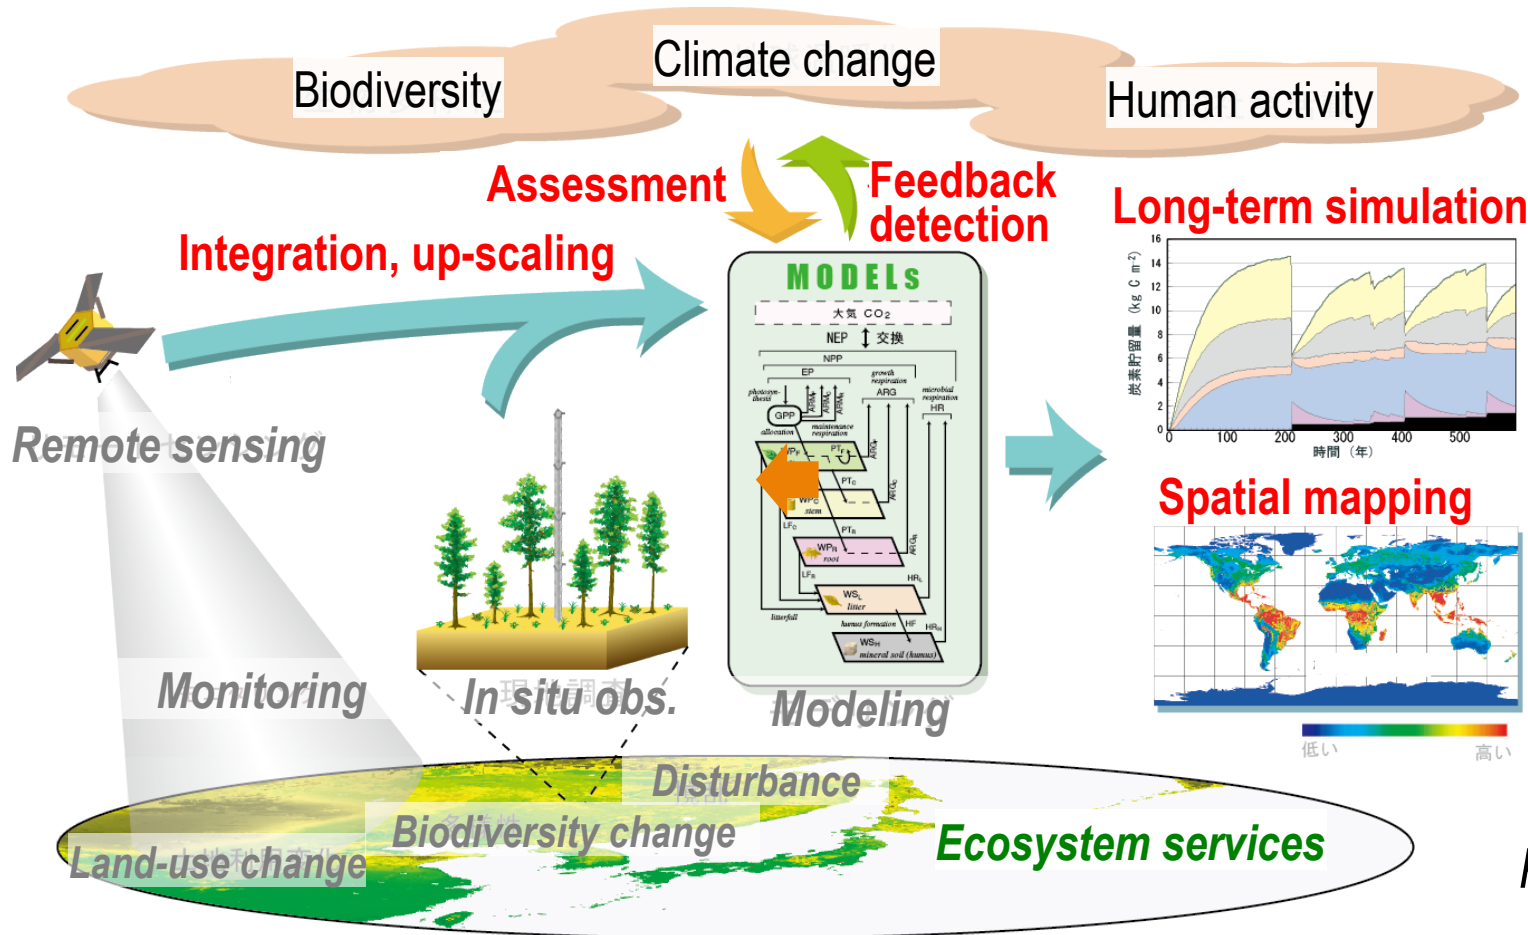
Biodiversity

Climate change

Human activity

Assessment

Feedback detection

Long-term simulation

Integration, up-scaling

MODELs

大気 $CO_2$

NEP 交換

NPP

EP

growth respiration

ARG

photosynthesis

GPP

microbial respiration

HR

allocation

maintenance respiration

$PT_F$

$WP_F$

$PT_C$

$WP_C$ stem

$LF_C$

$PT_R$

$WP_R$ root

$LF_R$

$HR_L$

$WS_L$ litter

litterfall

humus formation

HF

$HR_H$

$WS_H$ mineral soil (humus)

炭素貯留量 (kg C m$^{-2}$)

16

14

12

10

8

6

4

2

0

0

100

200

300

400

500

時間 (年)

Remote sensing

Spatial mapping

低い

高い

Monitoring

In situ obs.

Modeling

Disturbance

Biodiversity change

Ecosystem services

Land-use change